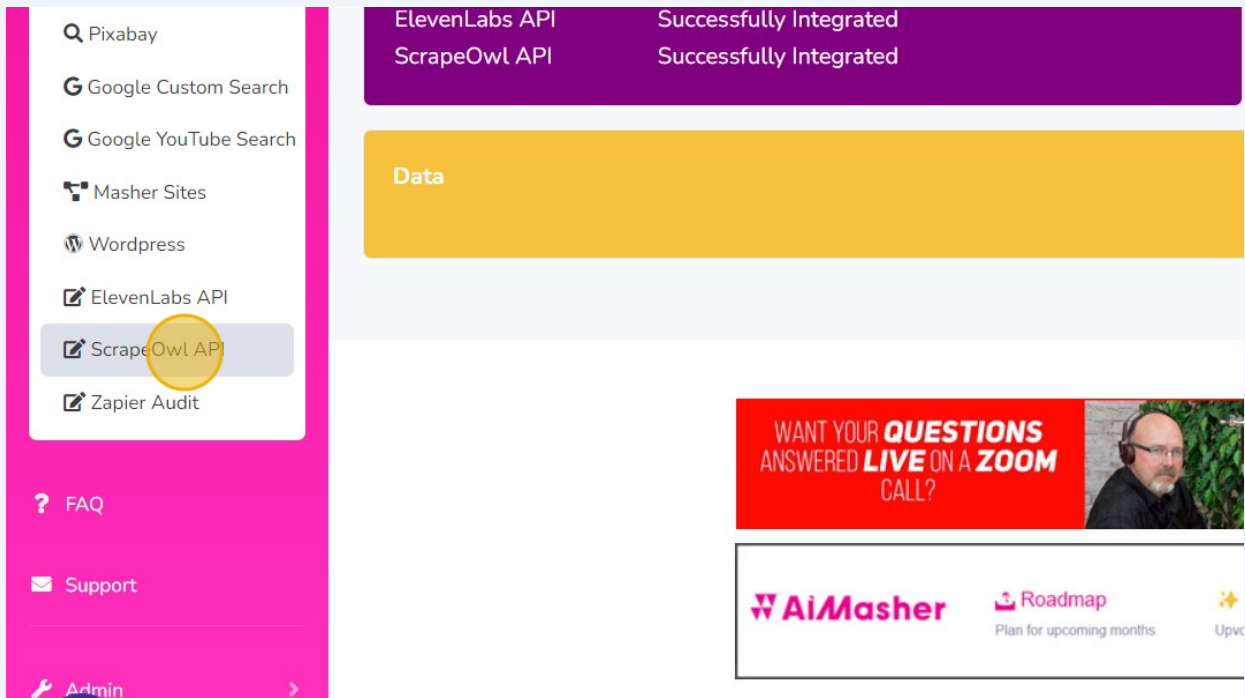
Pixabay
Google Custom Search
Google YouTube Search
Masher Sites
Wordpress
ElevenLabs API
ScrapeOwl API
Zapier Audit

FAQ
Support
Admin

ElevenLabs API Successfully Integrated
ScrapeOwl API Successfully Integrated

Data

WANT YOUR QUESTIONS ANSWERED LIVE ON A ZOOM CALL?

AiMasher
Roadmap
Plan for upcoming months
Upv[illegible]